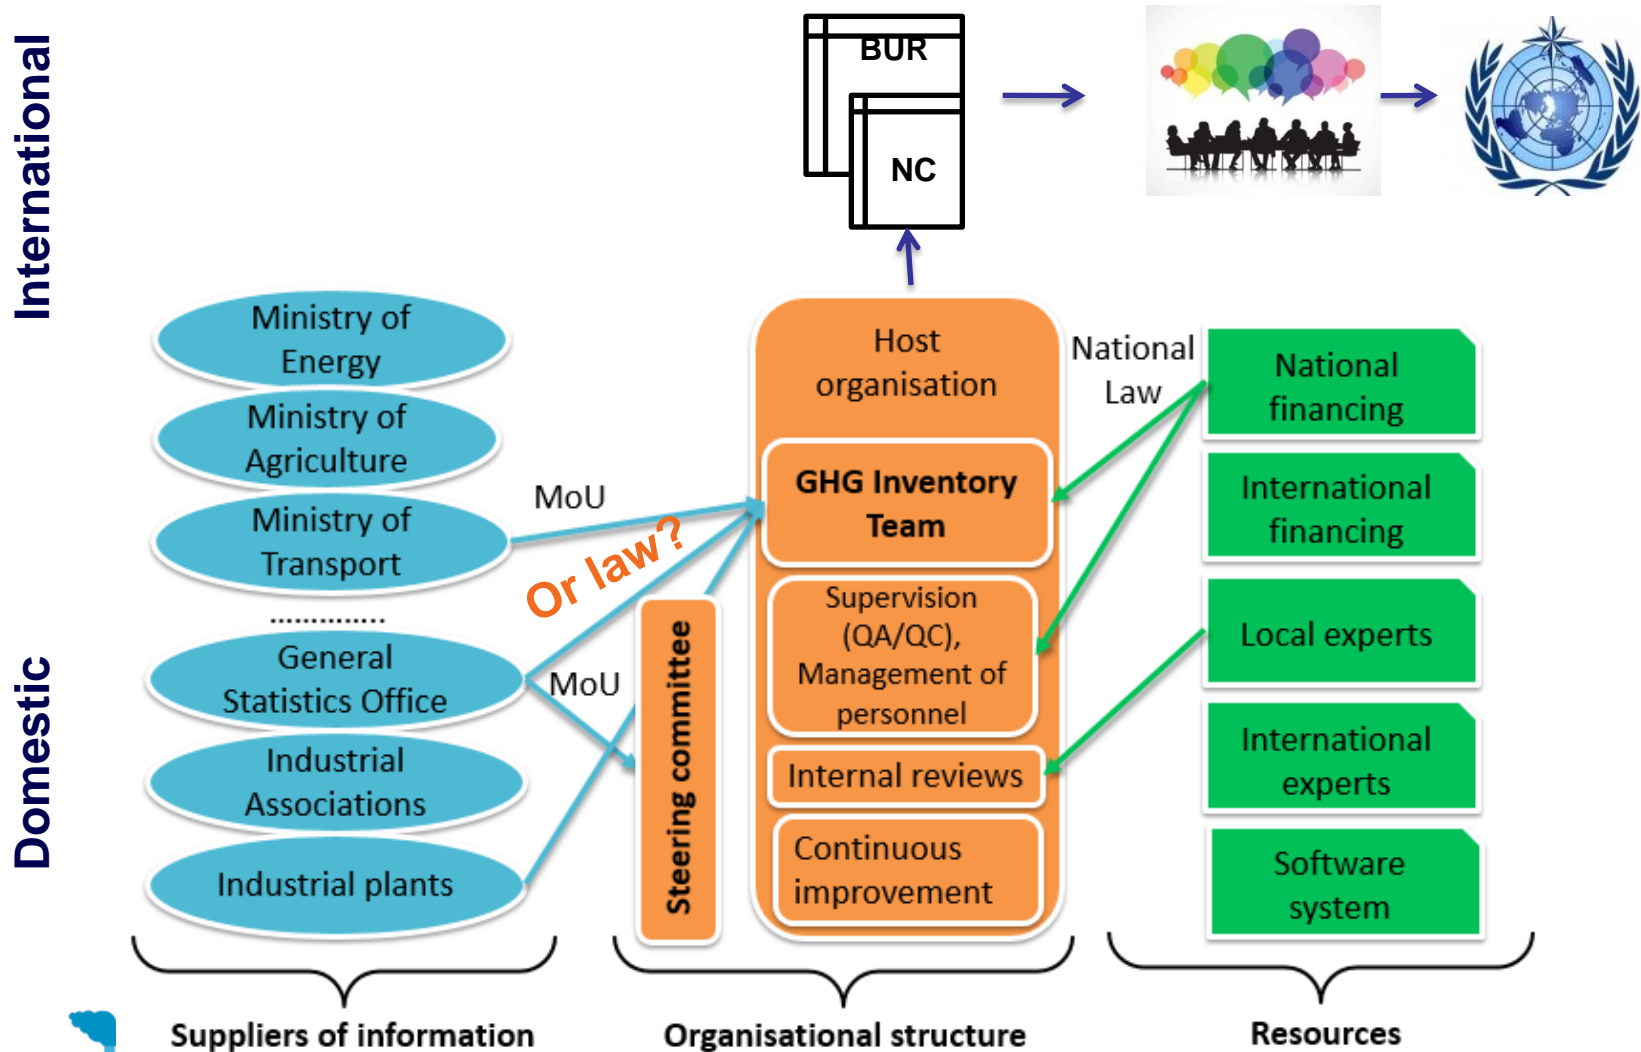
International

Domestic

BUR

NC

Ministry of Energy

Ministry of Agriculture

Ministry of Transport

..............

General Statistics Office

Industrial Associations

Industrial plants

MoU

Or law?

MoU

Steering committee

Host organisation

GHG Inventory Team

Supervision (QA/QC), Management of personnel

Internal reviews

Continuous improvement

National Law

National financing

International financing

Local experts

International experts

Software system

Suppliers of information

Organisational structure

Resources